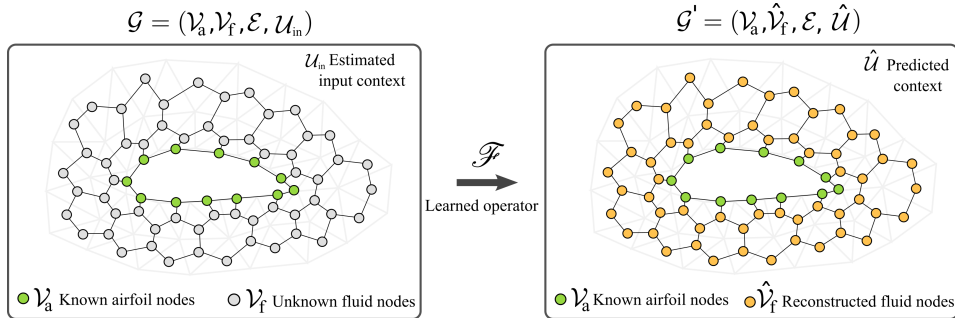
$\mathcal{G} = (\mathcal{V}_{\text{a}}, \mathcal{V}_{\text{f}}, \mathcal{E}, \mathcal{U}_{\text{in}})$

$\mathcal{U}_{\text{in}}$ Estimated input context

$\mathcal{V}_{\text{a}}$ Known airfoil nodes

$\mathcal{V}_{\text{f}}$ Unknown fluid nodes

$\mathscr{F}$

Learned operator

$\mathcal{G}' = (\mathcal{V}_{\text{a}}, \hat{\mathcal{V}}_{\text{f}}, \mathcal{E}, \hat{\mathcal{U}})$

$\hat{\mathcal{U}}$ Predicted context

$\mathcal{V}_{\text{a}}$ Known airfoil nodes

$\hat{\mathcal{V}}_{\text{f}}$ Reconstructed fluid nodes